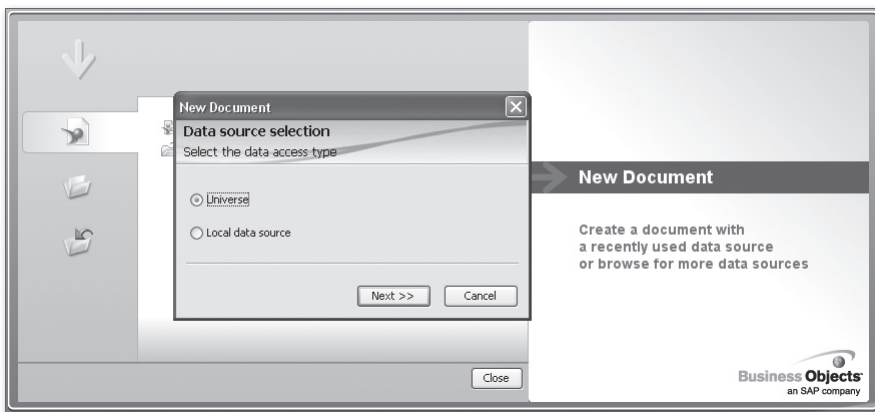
New Document

Data source selection

Select the data access type

Universe

Local data source

Next >>

Cancel

Close

New Document

Create a document with a recently used data source or browse for more data sources

Business Objects

an SAP company